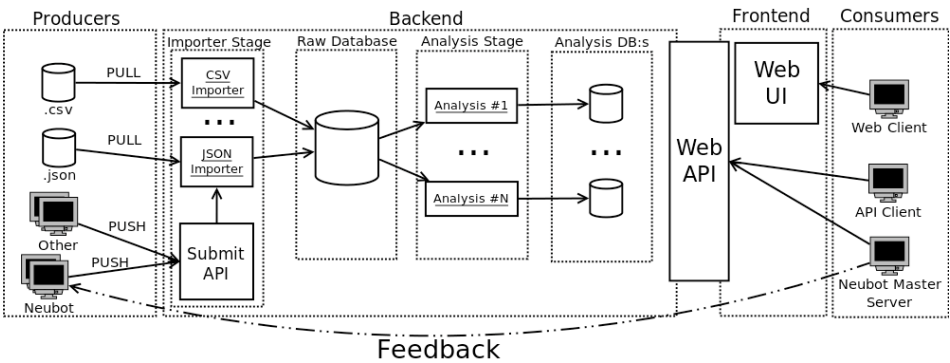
Producers
Backend
Frontend
Consumers
Importer Stage
Raw Database
Analysis Stage
Analysis DB:s
.csv
PULL
CSV Importer
...
.json
PULL
JSON Importer
Other
PUSH
Neubot
PUSH
Submit API
Analysis #1
...
Analysis #N
...
Web API
Web UI
Web Client
API Client
Neubot Master Server
Feedback